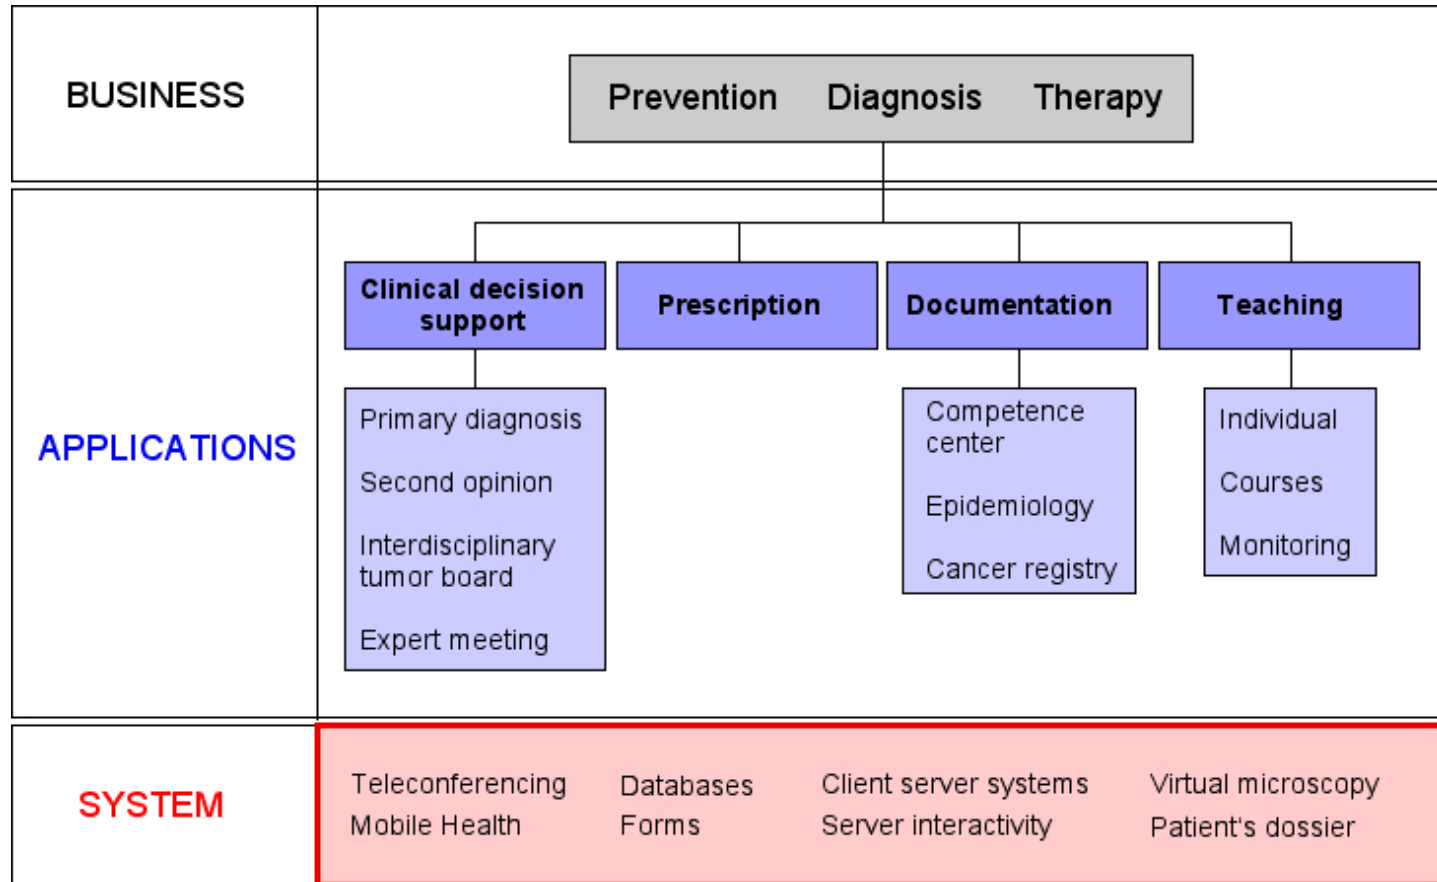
BUSINESS

Prevention Diagnosis Therapy

APPLICATIONS

Clinical decision support

Prescription

Documentation

Teaching

Primary diagnosis

Second opinion

Interdisciplinary tumor board

Expert meeting

Competence center

Epidemiology

Cancer registry

Individual

Courses

Monitoring

SYSTEM

Teleconferencing
Mobile Health

Databases
Forms

Client server systems
Server interactivity

Virtual microscopy
Patient's dossier